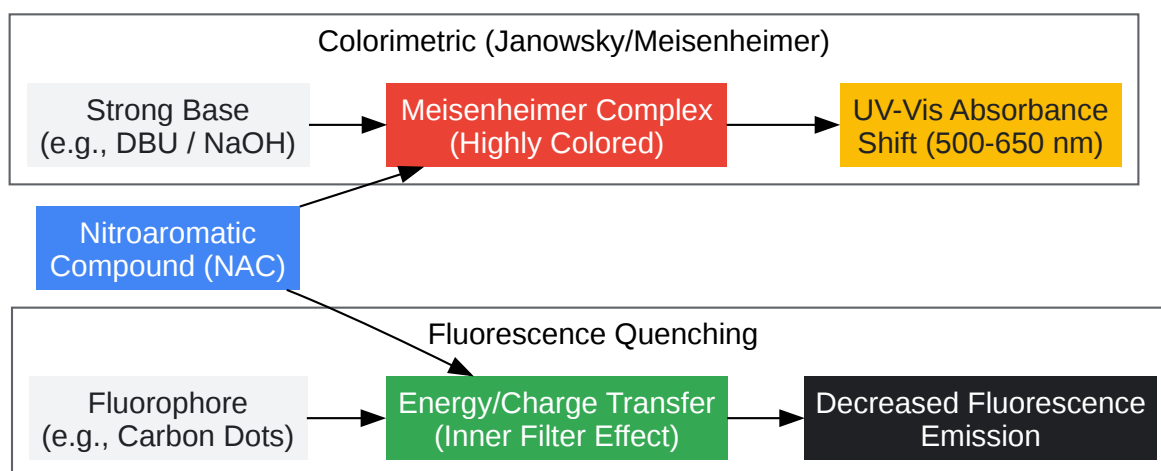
Colorimetric (Janowsky/Meisenheimer)

Strong Base
(e.g., DBU / NaOH)

Meisenheimer Complex
(Highly Colored)

UV-Vis Absorbance
Shift (500-650 nm)

Nitroaromatic
Compound (NAC)

Fluorescence Quenching

Fluorophore
(e.g., Carbon Dots)

Energy/Charge Transfer
(Inner Filter Effect)

Decreased Fluorescence
Emission